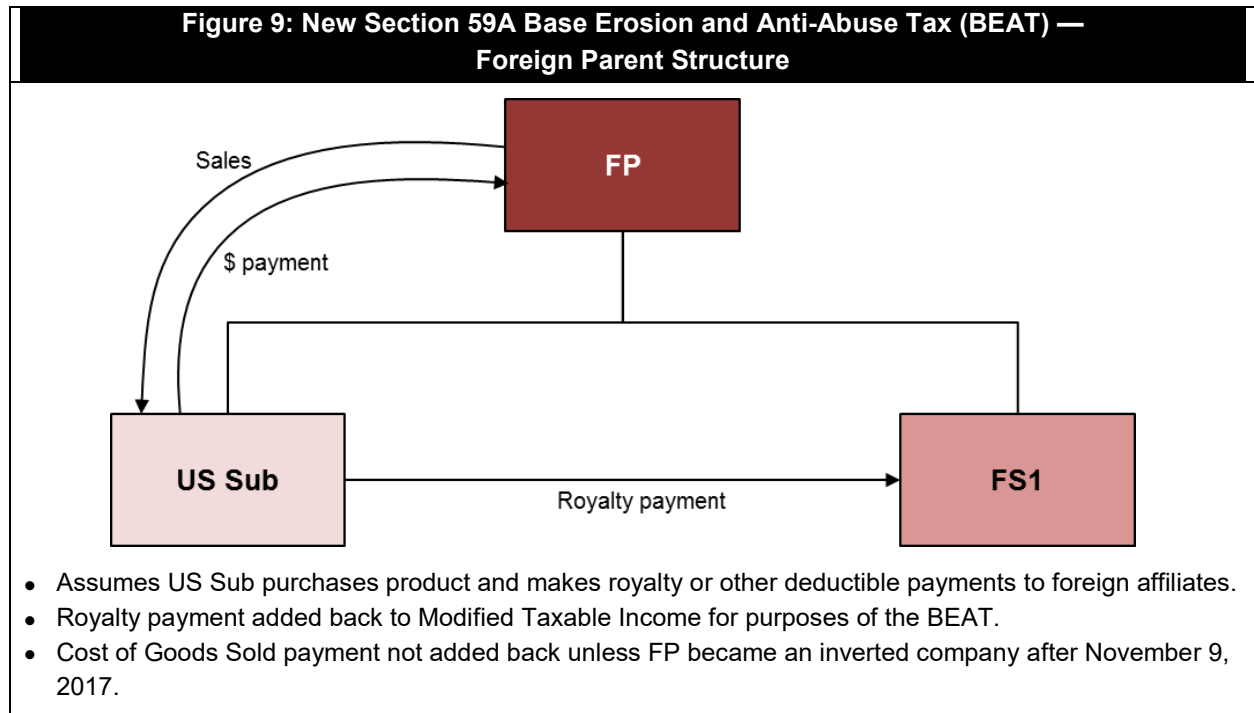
Figure 9: New Section 59A Base Erosion and Anti-Abuse Tax (BEAT) — Foreign Parent Structure

FP

Sales

$ payment

US Sub

Royalty payment

FS1

- Assumes US Sub purchases product and makes royalty or other deductible payments to foreign affiliates.
- Royalty payment added back to Modified Taxable Income for purposes of the BEAT.
- Cost of Goods Sold payment not added back unless FP became an inverted company after November 9, 2017.